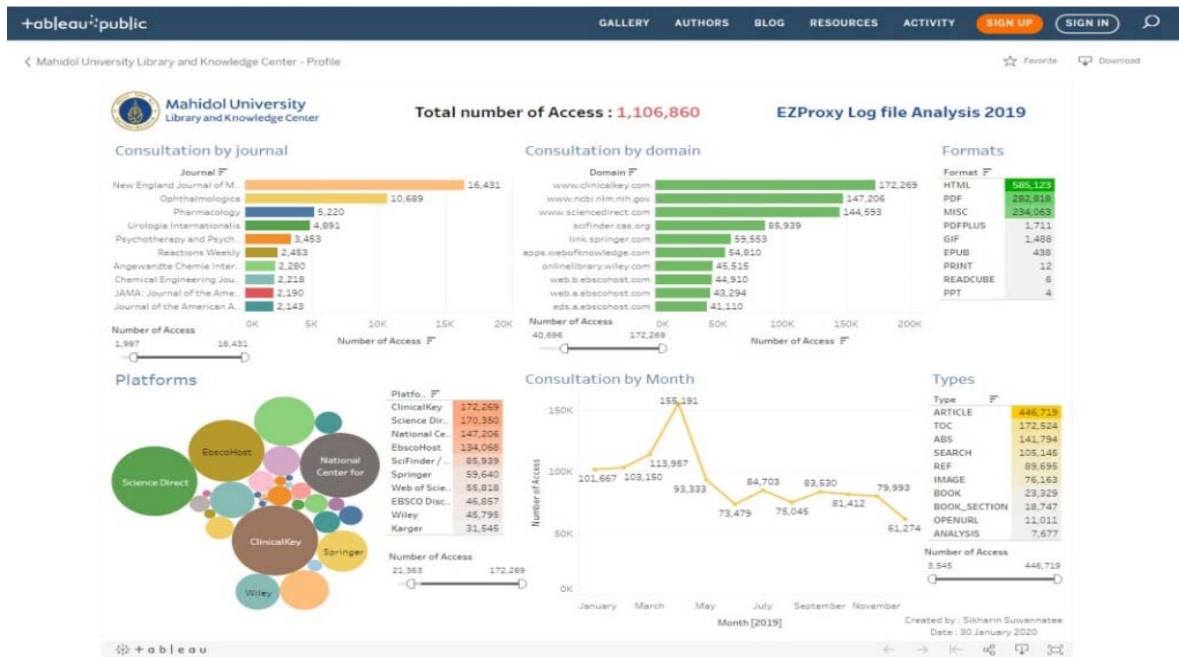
+ableau public

GALLERY AUTHORS BLOG RESOURCES ACTIVITY SIGN UP SIGN IN

< Mahidol University Library and Knowledge Center - Profile

Favorite Download

Mahidol University
Library and Knowledge Center

Total number of Access : 1,106,860

EZProxy Log file Analysis 2019

Consultation by journal

| Journal | |
|---|---|
| New England Journal of M.. | 16,431 |
| Ophthalmologica | 10,689 |
| Pharmacology | 5,220 |
| Urologia Internationalis | 4,891 |
| Psychotherapy and Psych.. | 3,453 |
| Reactions Weekly | 2,453 |
| Angewandte Chemie Inter.. | 2,280 |
| Chemical Engineering Jou.. | 2,218 |
| JAMA: Journal of the Ame.. | 2,190 |
| Journal of the American A.. | 2,143 |

0K 5K 10K 15K 20K
Number of Access

Number of Access
1,997 16,431

Consultation by domain

| Domain | |
|---|---|
| www.clinicalkey.com | 172,269 |
| www.ncbi.nlm.nih.gov | 147,206 |
| www.sciencedirect.com | 144,593 |
| scifinder.cas.org | 85,939 |
| link.springer.com | 59,553 |
| apps.webofknowledge.com | 54,810 |
| onlinelibrary.wiley.com | 45,515 |
| web.b.ebscohost.com | 44,910 |
| web.a.ebscohost.com | 43,294 |
| eds.a.ebscohost.com | 41,110 |

0K 50K 100K 150K 200K
Number of Access

Number of Access
40,696 172,269

Formats

| Format | |
|---|---|
| HTML | 585,123 |
| PDF | 282,818 |
| MISC | 234,063 |
| PDFPLUS | 1,711 |
| GIF | 1,488 |
| EPUB | 438 |
| PRINT | 12 |
| READCUBE | 6 |
| PPT | 4 |

Platforms

EbscoHost
National Center for
Science Direct
ClinicalKey
Springer
Wiley

| Platfo.. | |
|---|---|
| ClinicalKey | 172,269 |
| Science Dir.. | 170,350 |
| National Ce.. | 147,206 |
| EbscoHost | 134,068 |
| SciFinder / .. | 85,939 |
| Springer | 59,640 |
| Web of Scie.. | 55,818 |
| EBSCO Disc.. | 46,857 |
| Wiley | 45,795 |
| Karger | 31,545 |

Number of Access
21,363 172,269

Consultation by Month

150K 100K 50K 0K
Number of Access

155,191 101,667 103,150 113,957 93,333 73,479 84,703 75,045 83,530 81,412 79,993 61,274

January March May July September November
Month [2019]

Types

| Type | |
|---|---|
| ARTICLE | 446,719 |
| TOC | 172,524 |
| ABS | 141,794 |
| SEARCH | 105,145 |
| REF | 89,695 |
| IMAGE | 76,163 |
| BOOK | 23,329 |
| BOOK_SECTION | 18,747 |
| OPENURL | 11,011 |
| ANALYSIS | 7,677 |

Number of Access
3,545 446,719

Created by : Sikharin Suwannatee
Date : 30 January 2020

+ableau